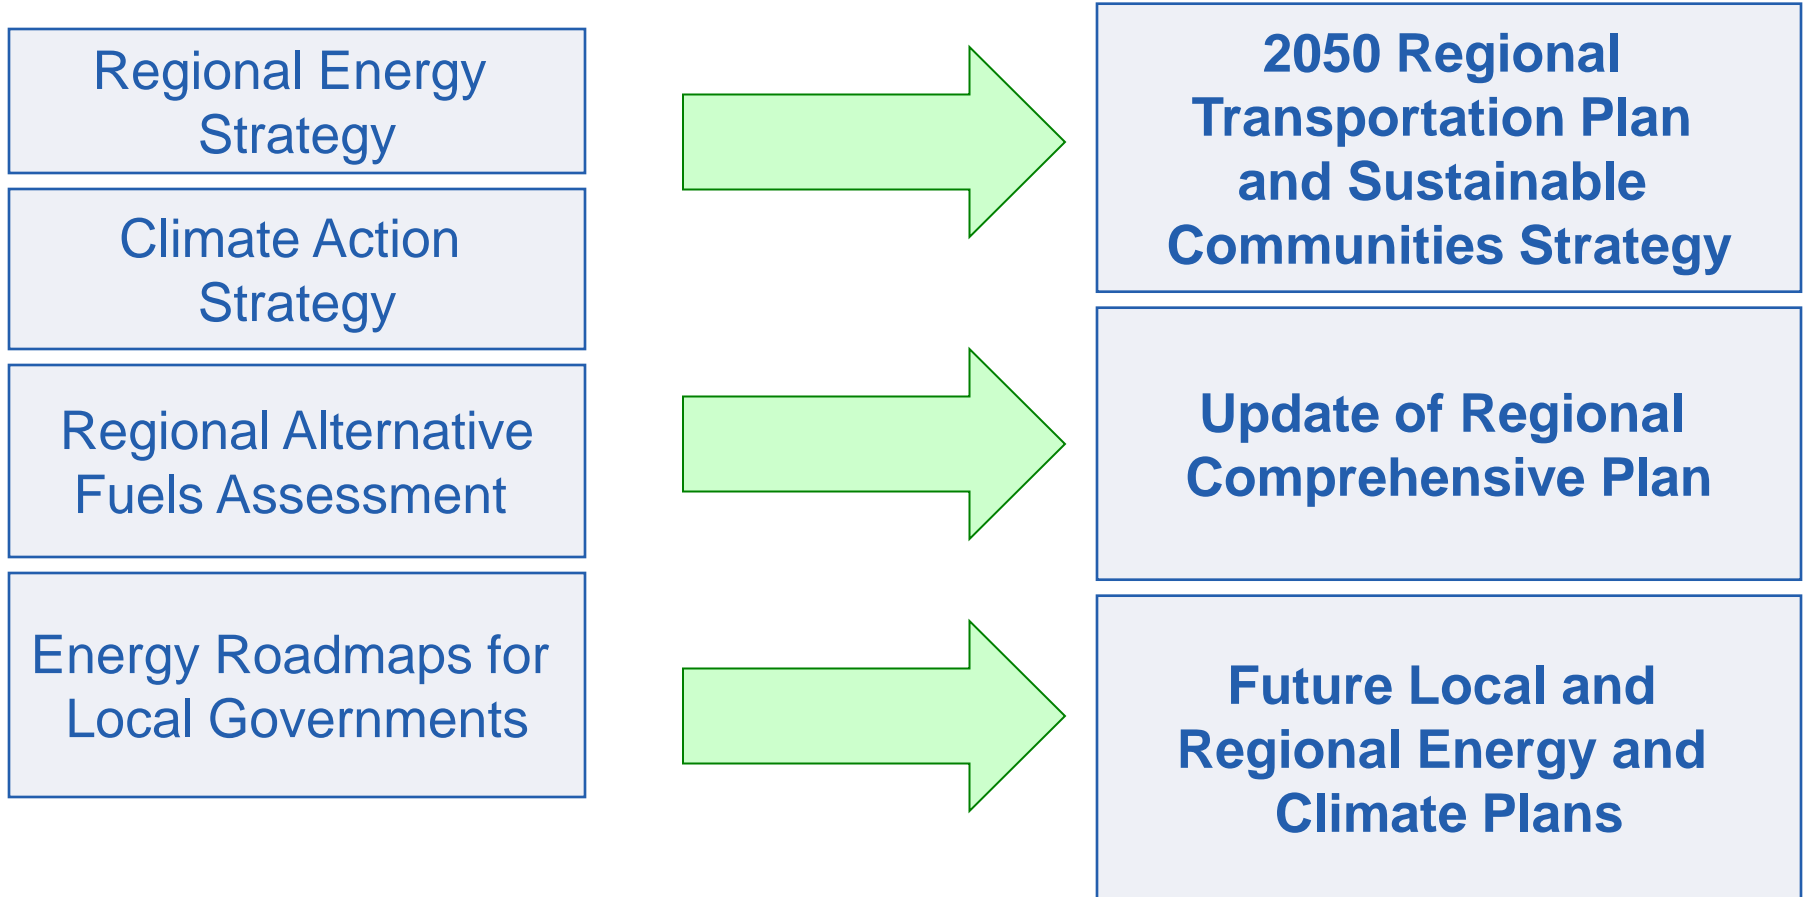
Regional Energy Strategy

Climate Action Strategy

Regional Alternative Fuels Assessment

Energy Roadmaps for Local Governments

2050 Regional Transportation Plan and Sustainable Communities Strategy

Update of Regional Comprehensive Plan

Future Local and Regional Energy and Climate Plans